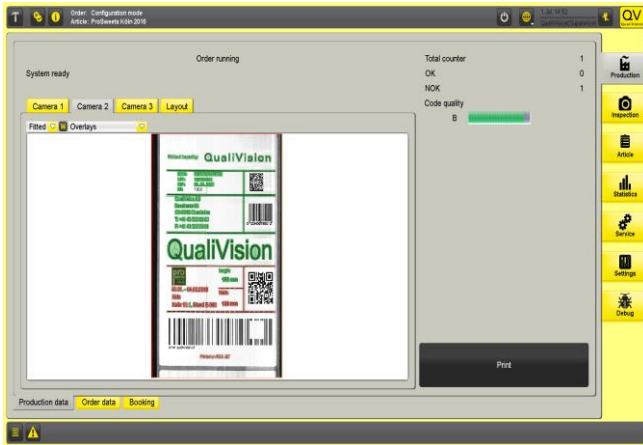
Order: Configuration mode
Article: ProSweets Köln 2016

QV

Order running

System ready

Camera 1 Camera 2 Camera 3 Layout

Fitted Overlays

QualiVision

QualiVision

Total counter 1
OK 0
NOK 1
Code quality
B

Print

Production
Inspection
Article
Statistics
Service
Settings
Debug

Production data Order data Booking